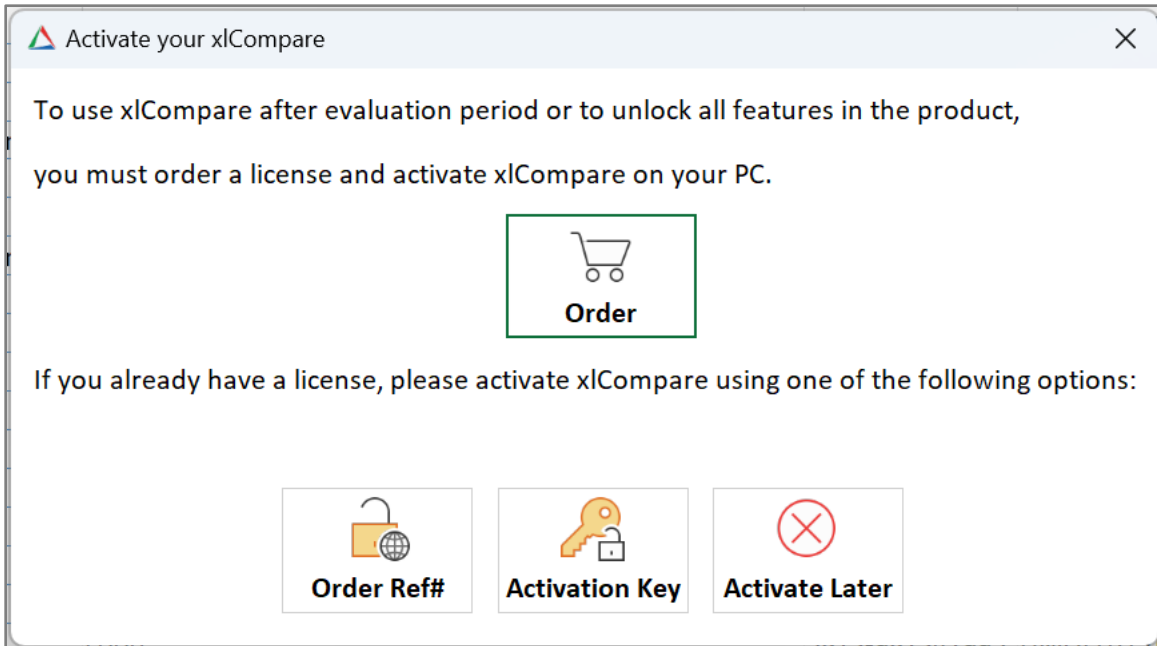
Activate your xlCompare

To use xlCompare after evaluation period or to unlock all features in the product,

you must order a license and activate xlCompare on your PC.

Order

If you already have a license, please activate xlCompare using one of the following options:

Order Ref#

Activation Key

Activate Later